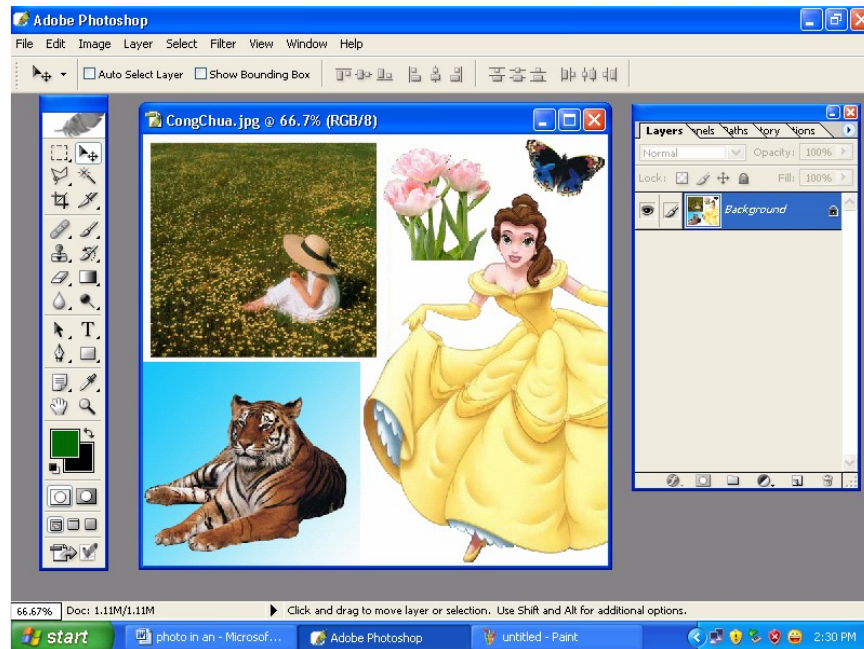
Adobe Photoshop

File Edit Image Layer Select Filter View Window Help

Auto Select Layer Show Bounding Box

CongChua.jpg @ 66.7% (RGB/8)

Layers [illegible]nels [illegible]aths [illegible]tory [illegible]tions

Normal Opacity: 100%

Lock: Fill: 100%

Background

66.67% Doc: 1.11M/1.11M Click and drag to move layer or selection. Use Shift and Alt for additional options.

start photo in an - Microsof... Adobe Photoshop untitled - Paint 2:30 PM